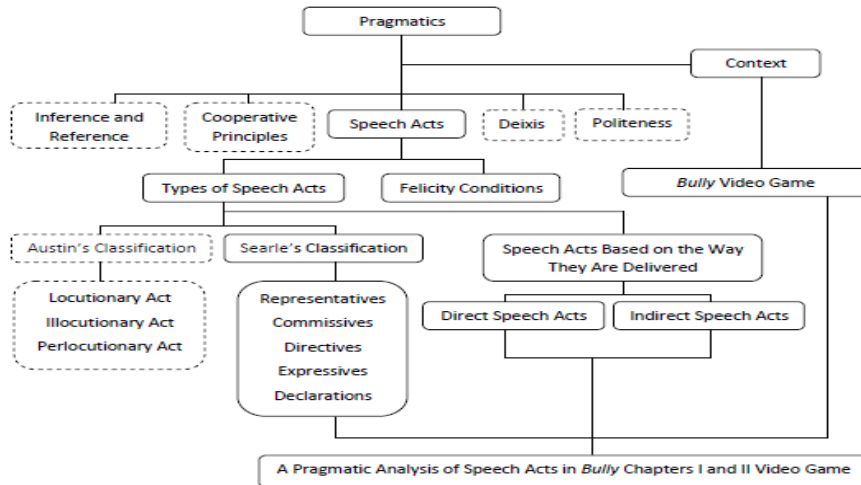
Pragmatics

Context

Inference and Reference

Cooperative Principles

Speech Acts

Deixis

Politeness

Types of Speech Acts

Felicity Conditions

Bully Video Game

Austin's Classification

Searle's Classification

Speech Acts Based on the Way They Are Delivered

Locutionary Act
Illocutionary Act
Perlocutionary Act

Representatives
Commissives
Directives
Expressives
Declarations

Direct Speech Acts

Indirect Speech Acts

A Pragmatic Analysis of Speech Acts in Bully Chapters I and II Video Game